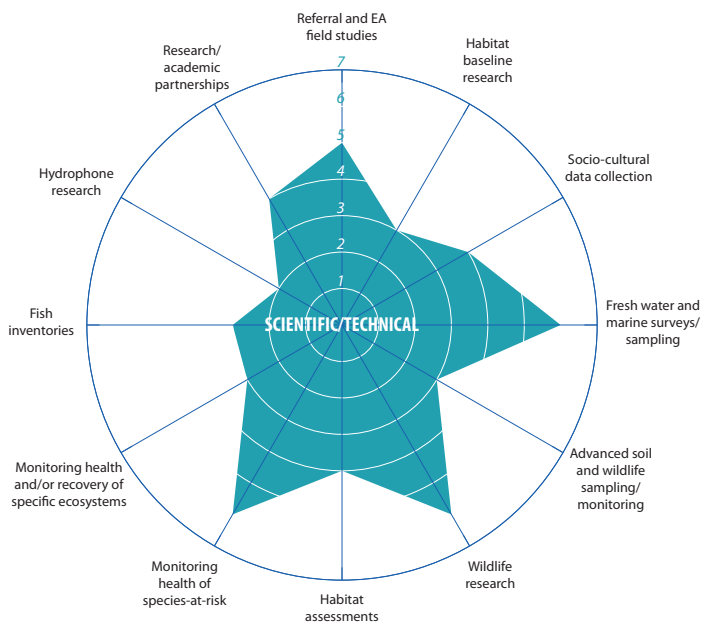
Referral and EA field studies

7
6
5
4
3
2
1

Habitat baseline research

Socio-cultural data collection

Fresh water and marine surveys/ sampling

Advanced soil and wildlife sampling/ monitoring

Wildlife research

Habitat assessments

Monitoring health of species-at-risk

Monitoring health and/or recovery of specific ecosystems

Fish inventories

Hydrophone research

Research/ academic partnerships

SCIENTIFIC/TECHNICAL